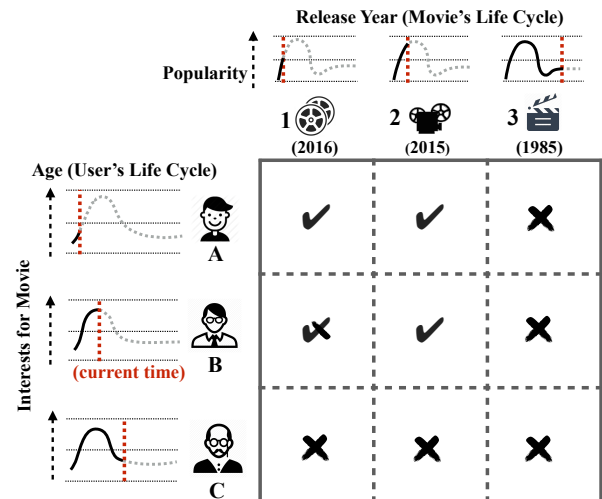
Release Year (Movie's Life Cycle)

Popularity

1 (2016)

2 (2015)

3 (1985)

Age (User's Life Cycle)

Interests for Movie

A

B

(current time)

C

| | 1 | 2 | 3 |
|---|---|---|---|
| A | ✔ | ✔ | ✖ |
| B | ✔✖ | ✔ | ✖ |
| C | ✖ | ✖ | ✖ |